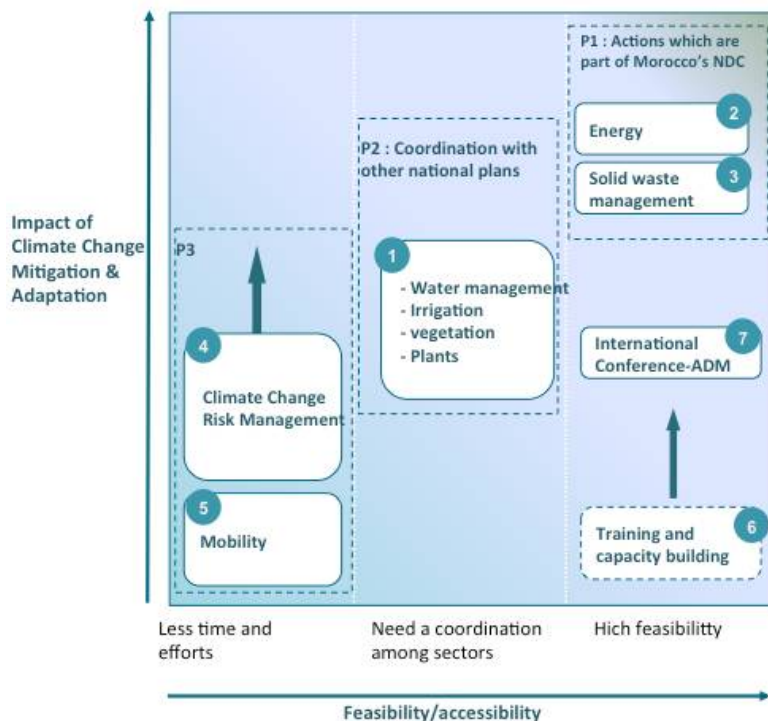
Impact of Climate Change Mitigation & Adaptation

P1 : Actions which are part of Morocco's NDC

2
Energy

3
Solid waste management

P2 : Coordination with other national plans

1
- Water management
- Irrigation
- vegetation
- Plants

P3

4
Climate Change Risk Management

5
Mobility

7
International Conference-ADM

6
Training and capacity building

Less time and efforts

Need a coordination among sectors

Hich feasibilitty

Feasibility/accessibility